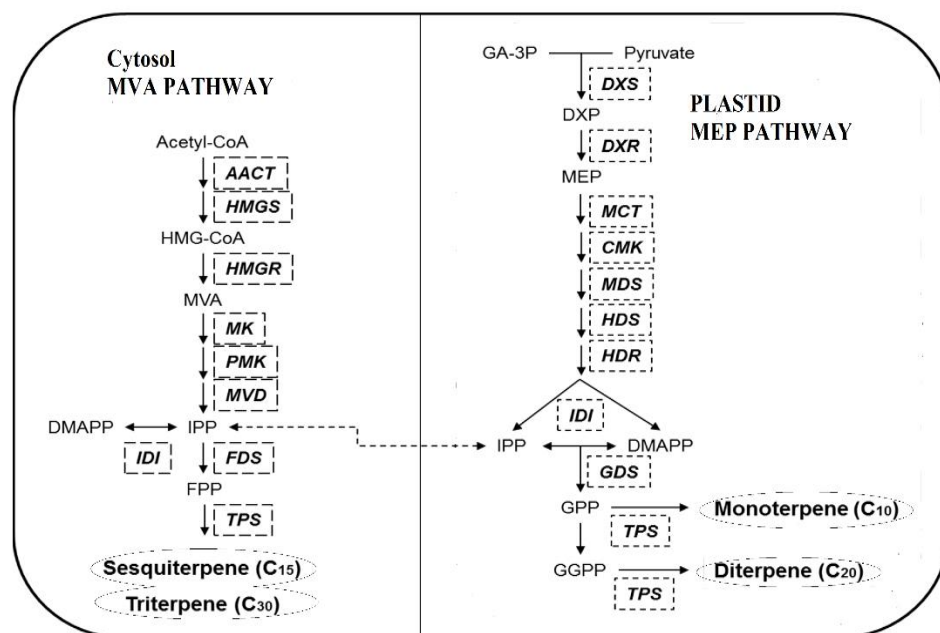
Cytosol
MVA PATHWAY

Acetyl-CoA
AACT
HMGS
HMG-CoA
HMGR
MVA
MK
PMK
MVD
DMAPP
IPP
IDI
FDS
FPP
TPS
Sesquiterpene ($C_{15}$)
Triterpene ($C_{30}$)

GA-3P
Pyruvate
DXS
DXP
PLASTID
MEP PATHWAY
DXR
MEP
MCT
CMK
MDS
HDS
HDR
IDI
IPP
DMAPP
GDS
GPP
TPS
Monoterpene ($C_{10}$)
GGPP
TPS
Diterpene ($C_{20}$)